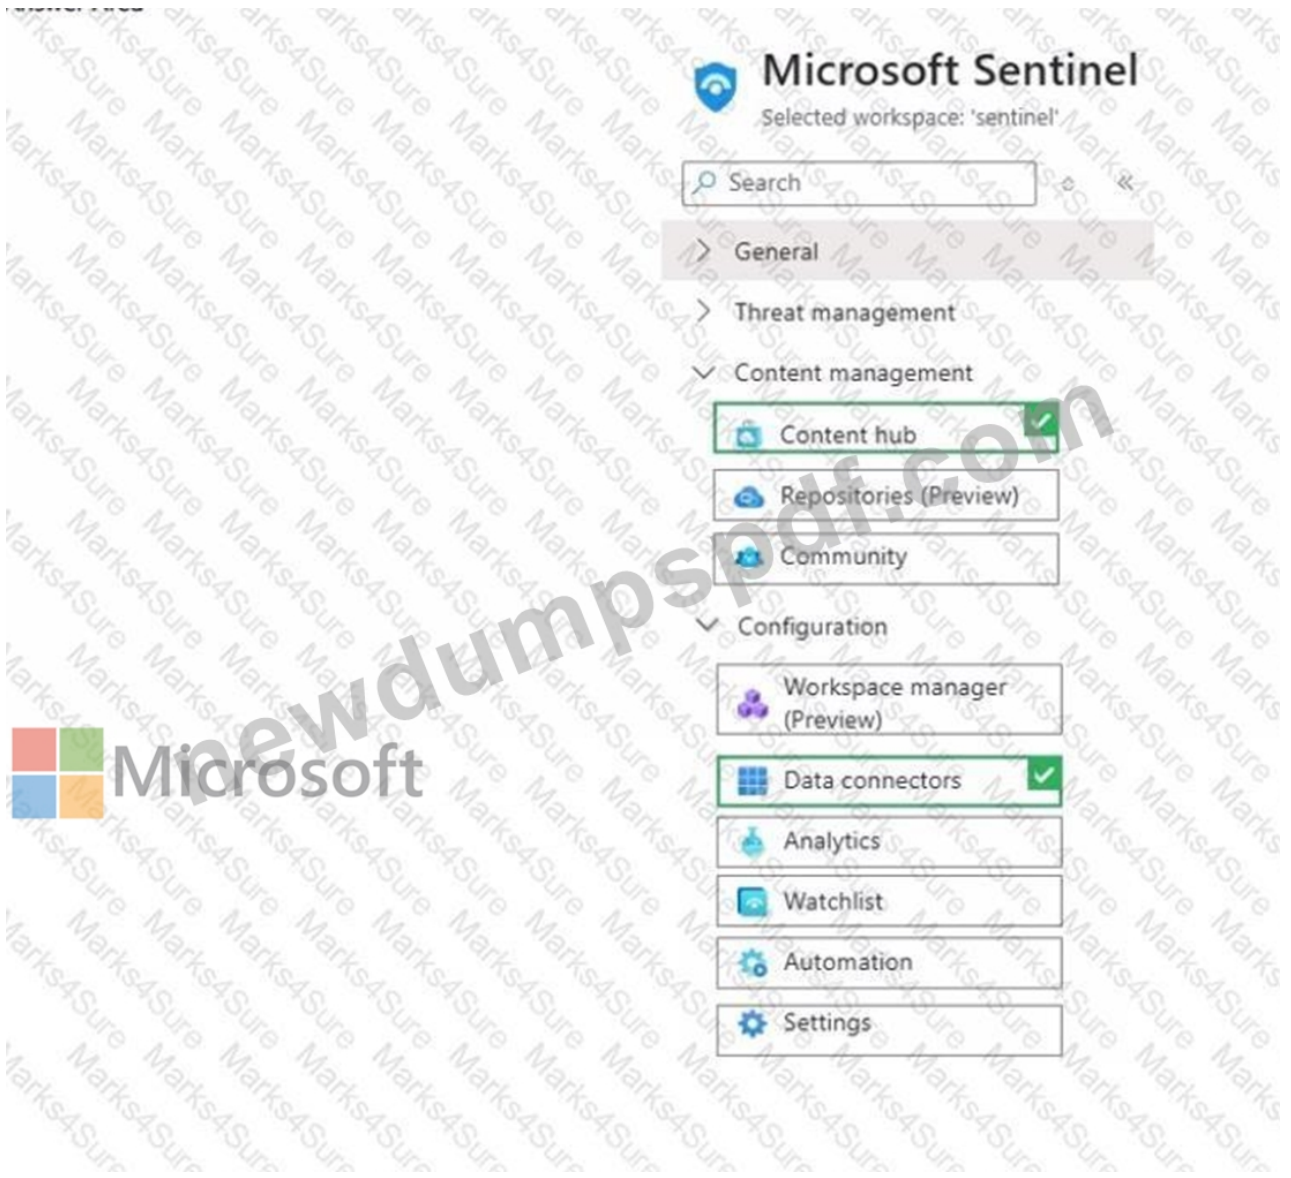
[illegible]

Microsoft Sentinel
Selected workspace: 'sentinel'

Search

General

Threat management

Content management

Content hub

Repositories (Preview)

Community

Configuration

Workspace manager (Preview)

Data connectors

Analytics

Watchlist

Automation

Settings

Microsoft

newdumpspdf.com

Marks4Sure